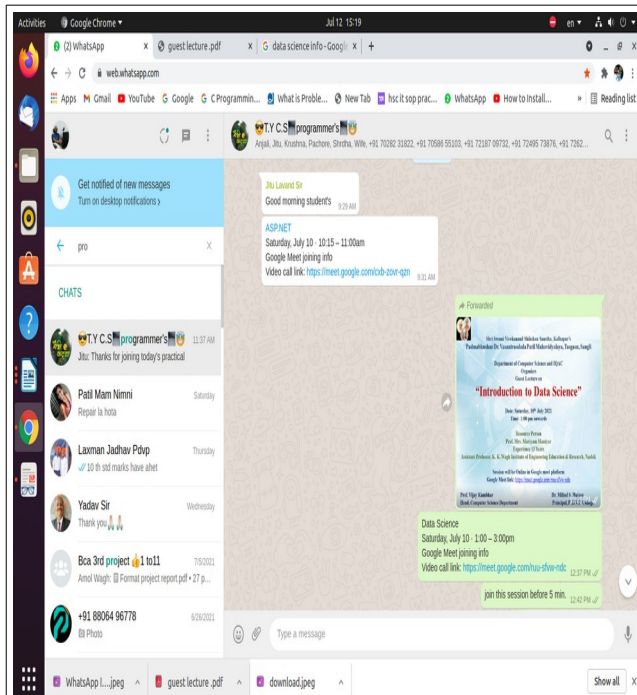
Activities Google Chrome ▾ Jul 12 15:19 en ▾

(2) WhatsApp × guest lecture.pdf × data science info - Google × +

web.whatsapp.com

Apps Gmail YouTube Google C Programmin... What is Proble... New Tab hsc it sop prac... WhatsApp How to Install... » Reading list

😎T.Y C.S programmer's
Anjali, Jitu, Krushna, Pachore, Shrdha, Wife, +91 70282 31822, +91 70586 55103, +91 72187 09732, +91 72495 73876, +91 7262...

Get notified of new messages
Turn on desktop notifications ›

pro

CHATS

😎T.Y C.S programmer's 11:37 AM
Jitu: Thanks for joining today's practical

Patil Mam Nimni Saturday
Repair la hota

Laxman Jadhav Pdvp Thursday
10 th std marks have ahet

Yadav Sir Wednesday
Thank you🙏🙏

Bca 3rd project 👍1 to11 7/5/2021
Amol Wagh: Format project report.pdf • 27 p...

+91 88064 96778 6/29/2021
Photo

Jitu Lavand Sir
Good morning student's 9:29 AM

ASP.NET
Saturday, July 10 · 10:15 – 11:00am
Google Meet joining info
Video call link: https://meet.google.com/cxb-zovr-qzn 9:31 AM

Forwarded

Shri Swami Vivekanand Shikshan Sanstha, Kolhapur's
Padmabhushan Dr. Vasantraodada Patil Mahavidyalaya, Tasgaon, Sangli
Department of Computer Science and IQAC
Organizes
Guest Lecture on
"Introduction to Data Science"
Date: Saturday, 10th July 2021
Time: 1:00 pm onwards
Resource Person
Prof. Mrs. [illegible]
Experience: 15 Years
Assistant Professor, K. K. Wagh Institute of Engineering Education & Research, Nashik
Session will be Online on Google meet platform
Google Meet link: https://meet.google.com/ruu-sfvw-ndc
Prof. Vijay Kumbhar Dr. Milind S. Hujare
Head, Computer Science Department Principal, P.V.P.M. Tasgaon

Data Science
Saturday, July 10 · 1:00 – 3:00pm
Google Meet joining info
Video call link: https://meet.google.com/ruu-sfvw-ndc 12:37 PM

join this session before 5 min. 12:42 PM

Type a message

WhatsApp I....jpeg ^ guest lecture .pdf ^ download.jpeg ^ Show all ×